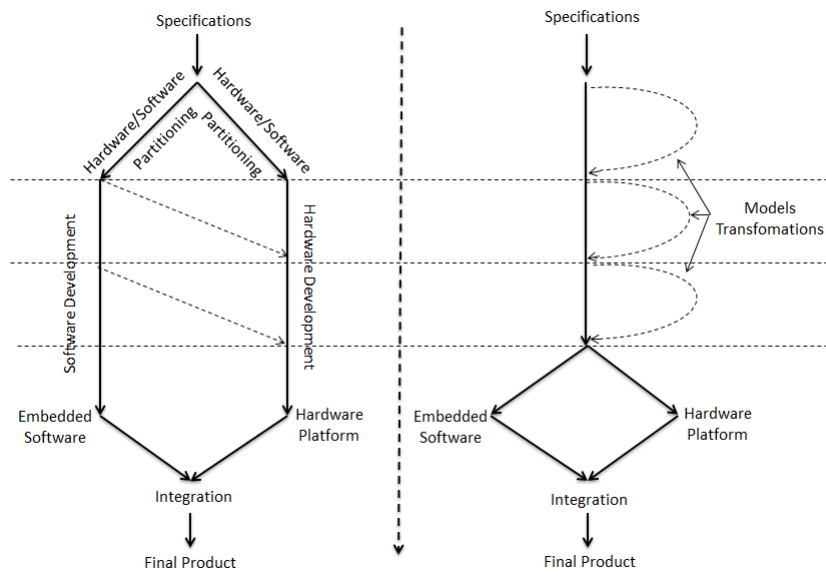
Specifications

Hardware/Software Partitioning

Hardware/Software Partitioning

Software Development

Hardware Development

Embedded Software

Hardware Platform

Integration

Final Product

Specifications

Models Transfomations

Embedded Software

Hardware Platform

Integration

Final Product